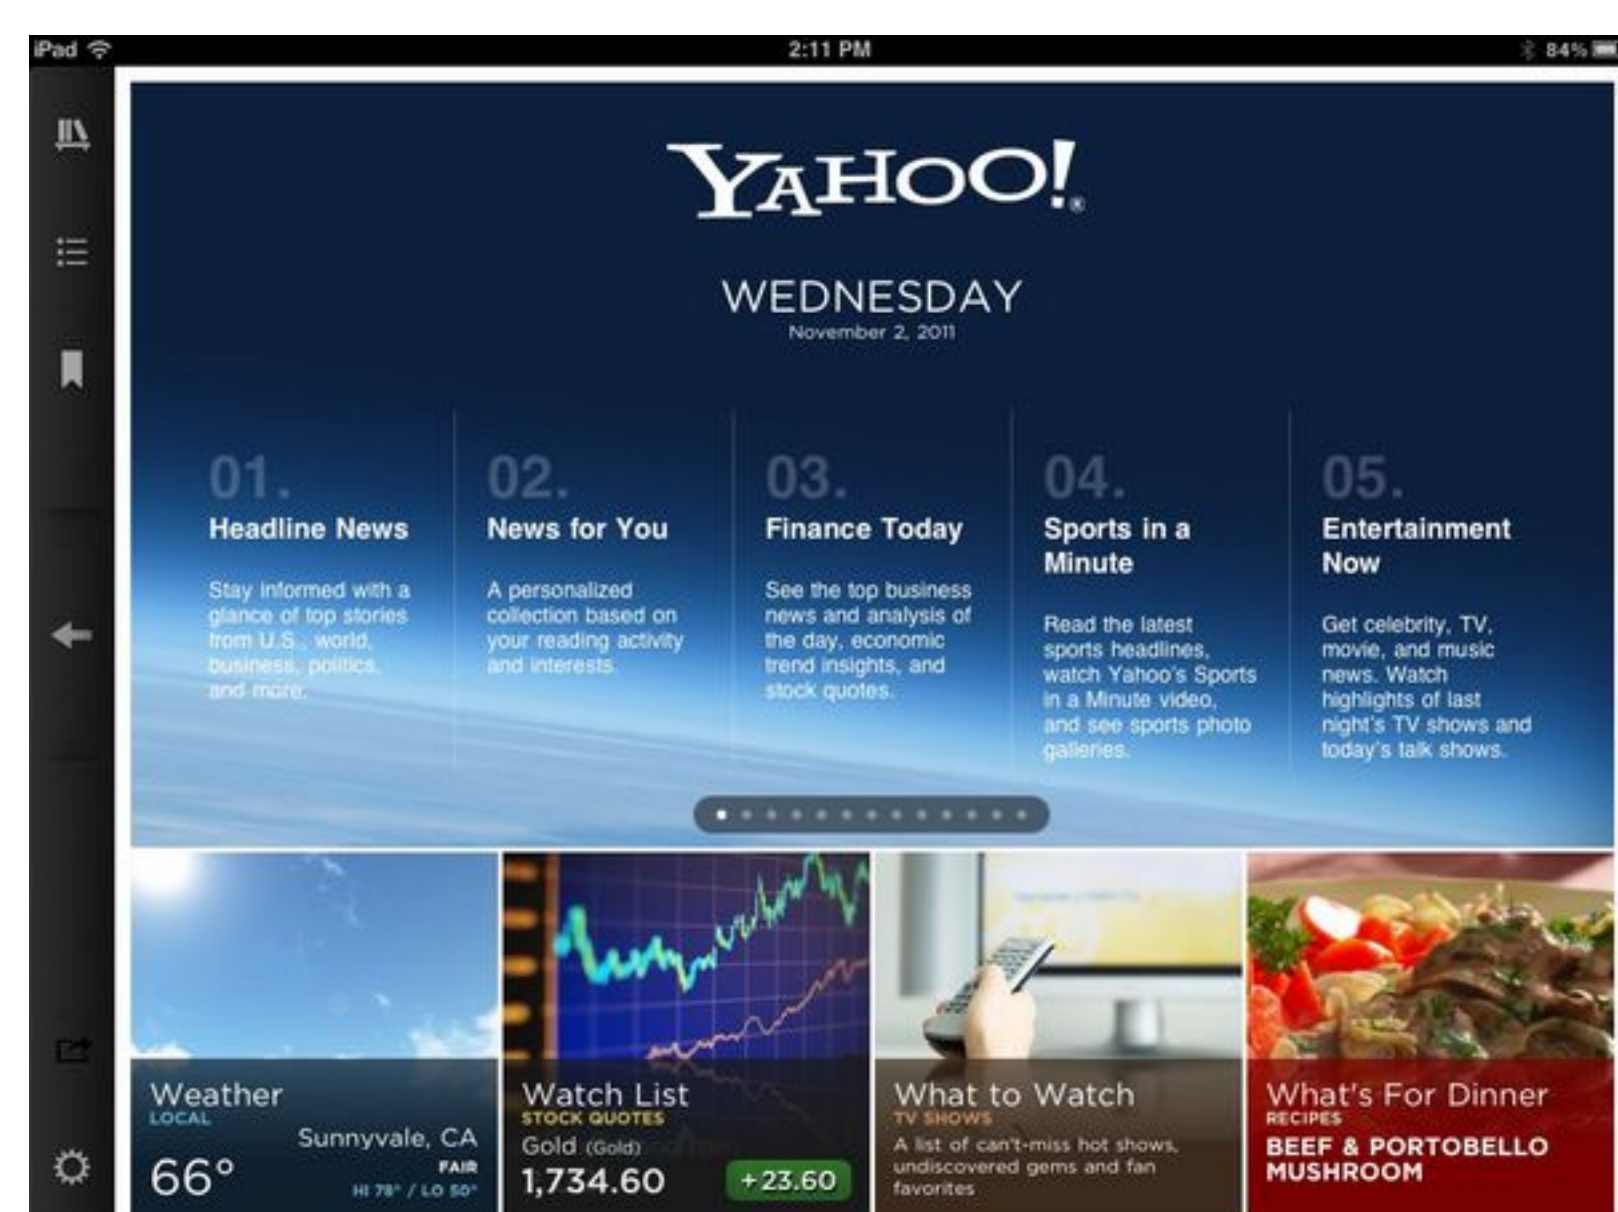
iPad
2:11 PM
84%

YAHOO!

WEDNESDAY
November 2, 2011

01.
Headline News
Stay informed with a glance of top stories from U.S., world, business, politics, and more.

02.
News for You
A personalized collection based on your reading activity and interests.

03.
Finance Today
See the top business news and analysis of the day, economic trend insights, and stock quotes.

04.
Sports in a Minute
Read the latest sports headlines, watch Yahoo's Sports in a Minute video, and see sports photo galleries.

05.
Entertainment Now
Get celebrity, TV, movie, and music news. Watch highlights of last night's TV shows and today's talk shows.

Weather
LOCAL
Sunnyvale, CA
66°
FAIR
HI 78° / LO 50°

Watch List
STOCK QUOTES
Gold (Gold)
1,734.60
+23.60

What to Watch
TV SHOWS
A list of can't-miss hot shows, undiscovered gems and fan favorites

What's For Dinner
RECIPES
BEEF & PORTOBELLO MUSHROOM